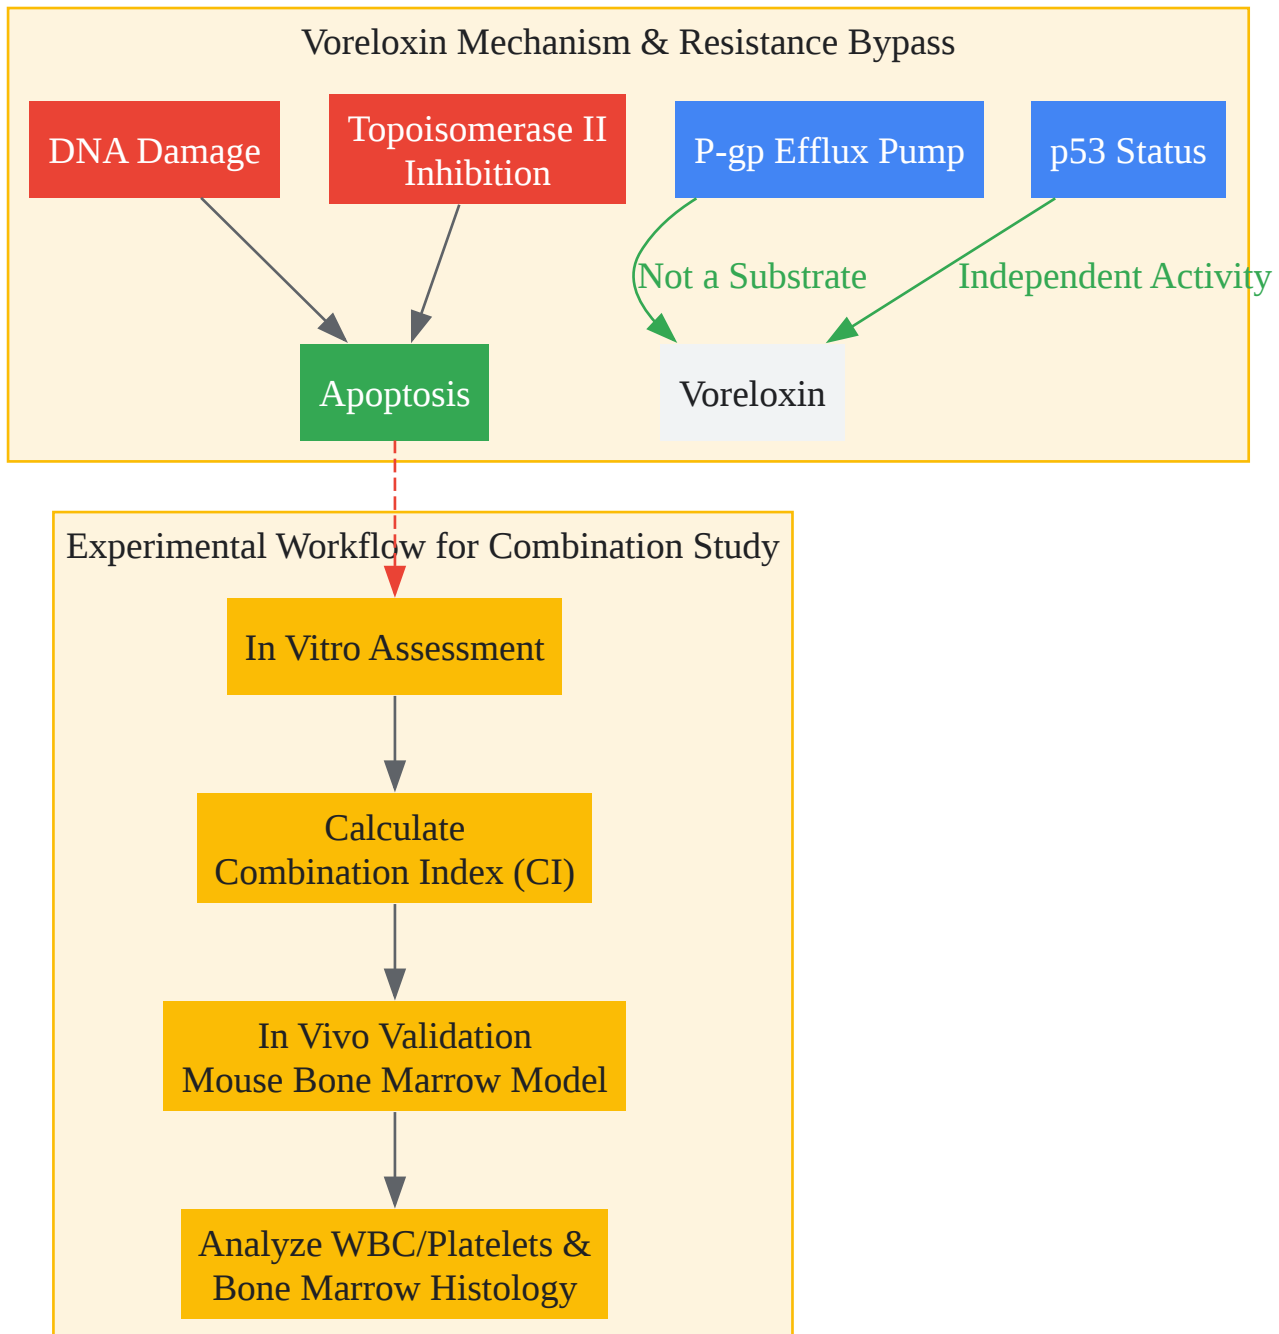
Voreloxin Mechanism & Resistance Bypass

DNA Damage

Topoisomerase II Inhibition

P-gp Efflux Pump

p53 Status

Not a Substrate

Independent Activity

Apoptosis

Voreloxin

Experimental Workflow for Combination Study

In Vitro Assessment

Calculate Combination Index (CI)

In Vivo Validation Mouse Bone Marrow Model

Analyze WBC/Platelets & Bone Marrow Histology